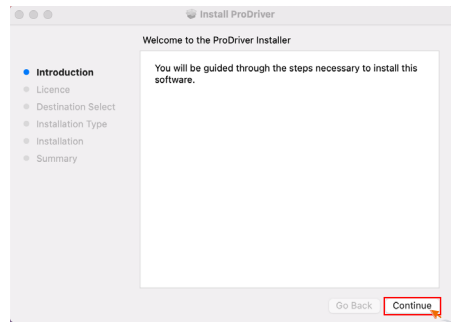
Install ProDriver

Welcome to the ProDriver Installer

Introduction
Licence
Destination Select
Installation Type
Installation
Summary

You will be guided through the steps necessary to install this software.

Go Back
Continue